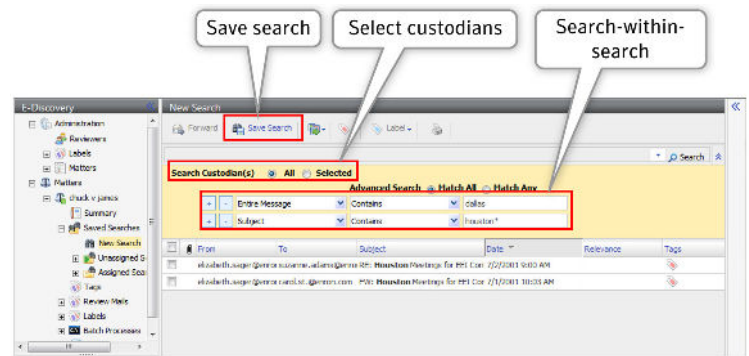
Save search

Select custodians

Search-within-search

E-Discovery

Administration

Reviewers

Labels

Matters

Matters

chuck v jamis

Summary

Saved Searches

New Search

Unassigned S

Assigned Sea

Tags

Review Mails

Labels

Batch Processes

New Search

Forward

Save Search

Label

Search

Search Custodian(s) All Selected

Advanced Search Match All Match Any

+ - Entire Message Contains dallas

+ - Subject Contains houston*

| | From | To | Subject | Date | Relevance | Tags |
|---|---|---|---|---|---|---|
| | elizabeth.sager@enro | suzanne.adams@enro | RE: Houston Meetings for EEI Cor | 7/24/2001 9:03 AM | | |
| | elizabeth.sager@enro | carol.st.clair@enron.com | FW: Houston Meetings for EEI Cor | 7/1/2001 10:35 AM | | |